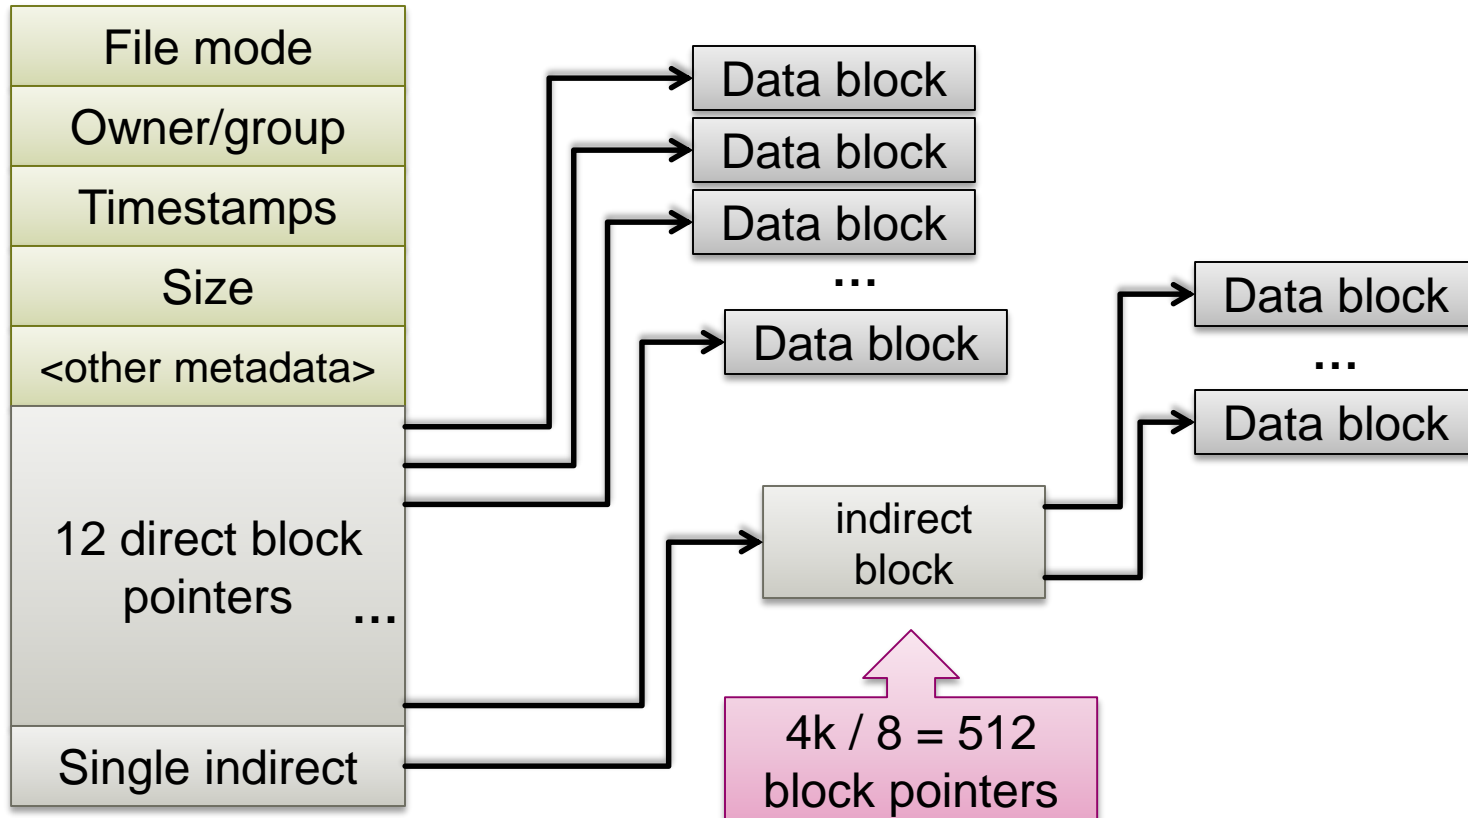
File mode
Owner/group
Timestamps
Size
<other metadata>
12 direct block pointers
…
Single indirect

Data block
Data block
Data block
…
Data block

indirect block

4k / 8 = 512 block pointers

Data block
…
Data block